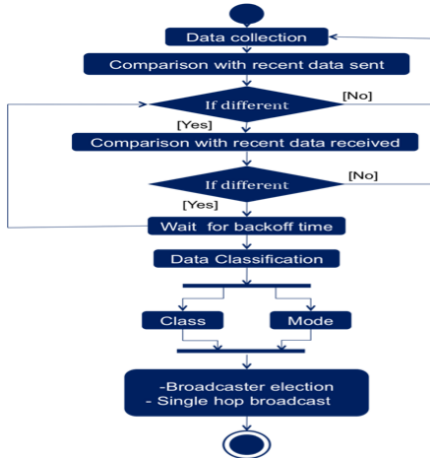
Data collection

Comparison with recent data sent

If different

[No]

[Yes]

Comparison with recent data received

If different

[No]

[Yes]

Wait for backoff time

Data Classification

Class

Mode

-Broadcaster election
- Single hop broadcast